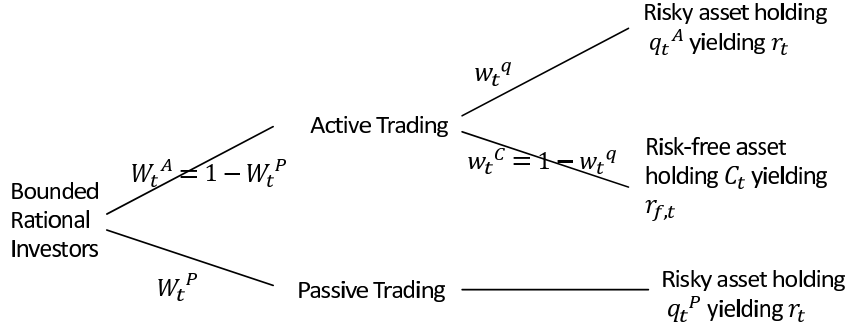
Bounded Rational Investors

$W_t{}^A = 1 - W_t{}^P$

Active Trading

$w_t{}^q$

Risky asset holding $q_t{}^A$ yielding $r_t$

$w_t{}^C = 1 - w_t{}^q$

Risk-free asset holding $C_t$ yielding $r_{f,t}$

$W_t{}^P$

Passive Trading

Risky asset holding $q_t{}^P$ yielding $r_t$